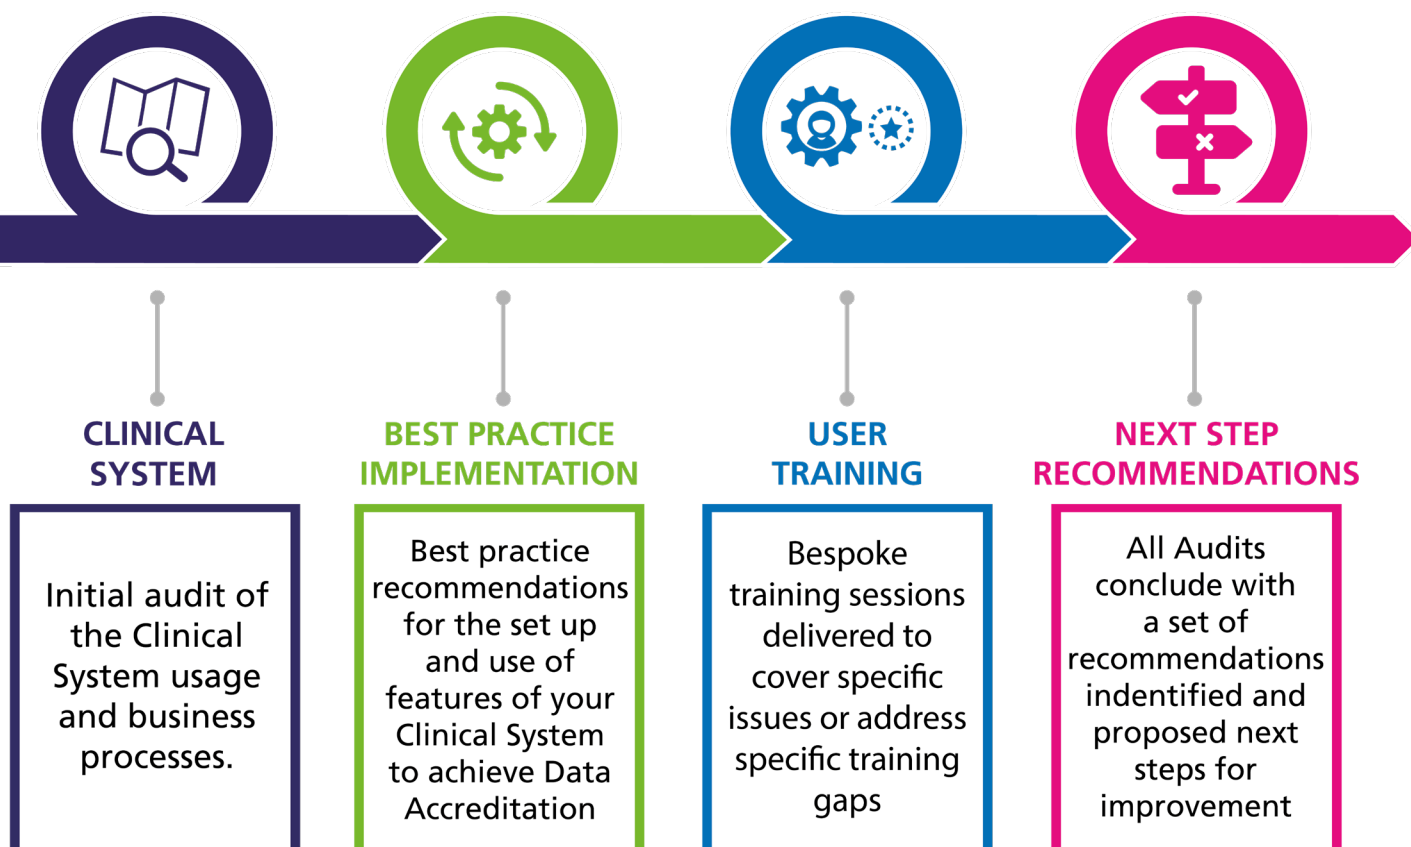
CLINICAL SYSTEM

Initial audit of the Clinical System usage and business processes.

BEST PRACTICE IMPLEMENTATION

Best practice recommendations for the set up and use of features of your Clinical System to achieve Data Accreditation

USER TRAINING

Bespoke training sessions delivered to cover specific issues or address specific training gaps

NEXT STEP RECOMMENDATIONS

All Audits conclude with a set of recommendations indentified and proposed next steps for improvement